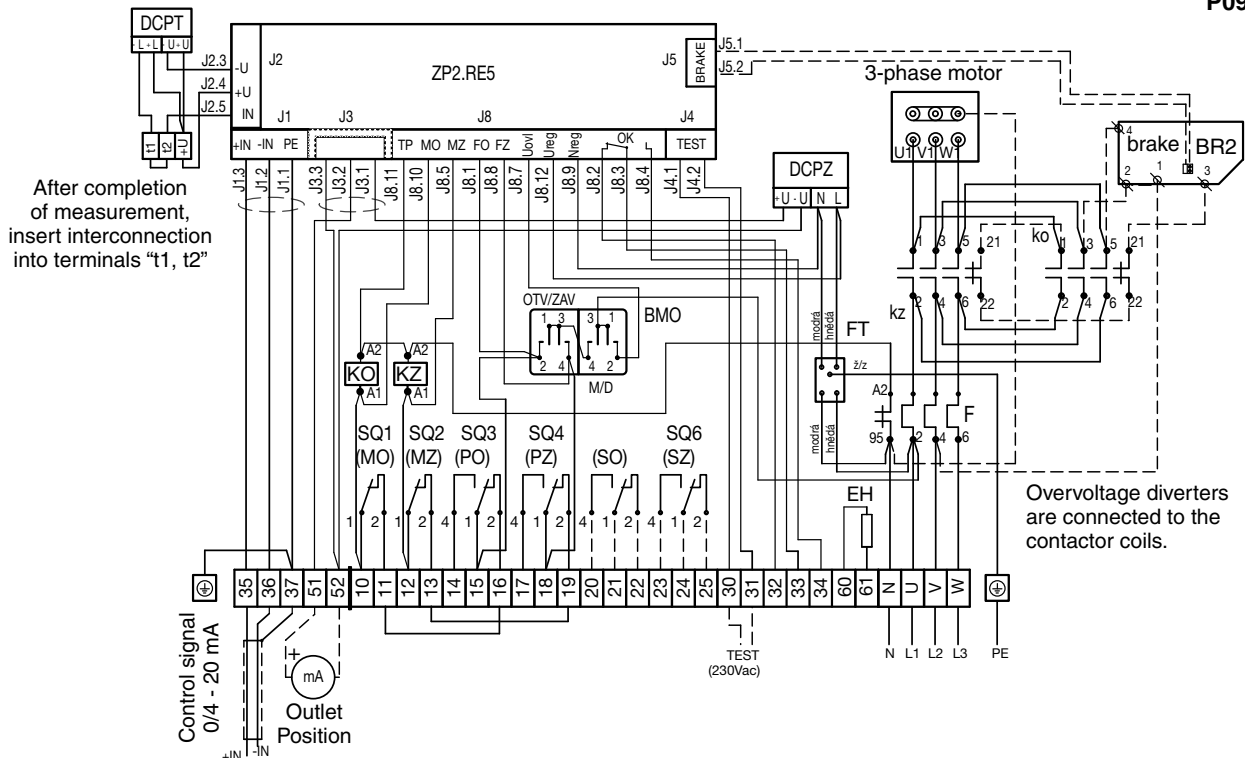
P09

DCPT
-L +L -U +U

J2.3 J2.4 J2.5
-U +U IN
J2
ZP2.RE5
J5 BRAKE J5.1 J5.2
3-phase motor
t1 t2 +U
+IN -IN PE
J1 J3 J8 J4
TP MO MZ FO FZ Uovl Ureg Nreg OK TEST
U1 V1 W1
brake BR2
4 2 1 3
J1.3 J1.2 J1.1 J3.3 J3.2 J3.1 J8.11 J8.10 J8.5 J8.1 J8.8 J8.7 J8.12 J8.9 J8.2 J8.3 J8.4 J4.1 J4.2
DCPZ
+U -U N L
After completion of measurement, insert interconnection into terminals "t1, t2"
1 3 5 21 ko 1 3 5 21
kz 2 4 6 22 2 4 6 22
OTV/ZAV
1 3 3 1
BMO
2 4 4 2
M/D
A2 A2
KO KZ
A1 A1
modrá hnědá
FT
ž/z
A2
95 2 4 6
F
modrá hnědá
SQ1 (MO) SQ2 (MZ) SQ3 (PO) SQ4 (PZ) (SO) SQ6 (SZ)
1 2 1 2 4 1 2 4 1 2 4 1 2 4 1 2
EH
Overvoltage diverters are connected to the contactor coils.
35 36 37 51 52 10 11 12 13 14 15 16 17 18 19 20 21 22 23 24 25 30 31 32 33 34 60 61 N U V W
TEST (230Vac)
N L1 L2 L3 PE
Control signal 0/4 - 20 mA
+IN -IN
+ mA
Outlet Position